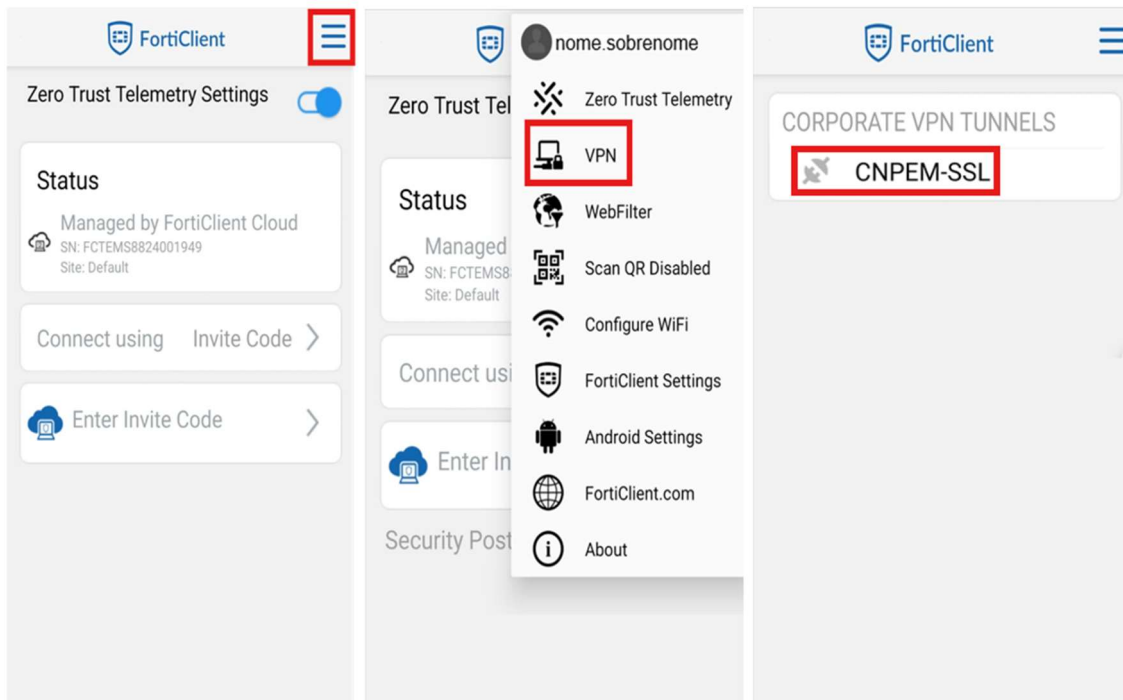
FortiClient

Zero Trust Telemetry Settings

Status

Managed by FortiClient Cloud
SN: FCTEMS8824001949
Site: Default

Connect using Invite Code

Enter Invite Code

Zero Trust Tel

Status

Managed
SN: FCTEMS8
Site: Default

Connect usi

Enter In

Security Post

nome.sobrenome

Zero Trust Telemetry

VPN

WebFilter

Scan QR Disabled

Configure WiFi

FortiClient Settings

Android Settings

FortiClient.com

About

FortiClient

CORPORATE VPN TUNNELS

CNPEM-SSL